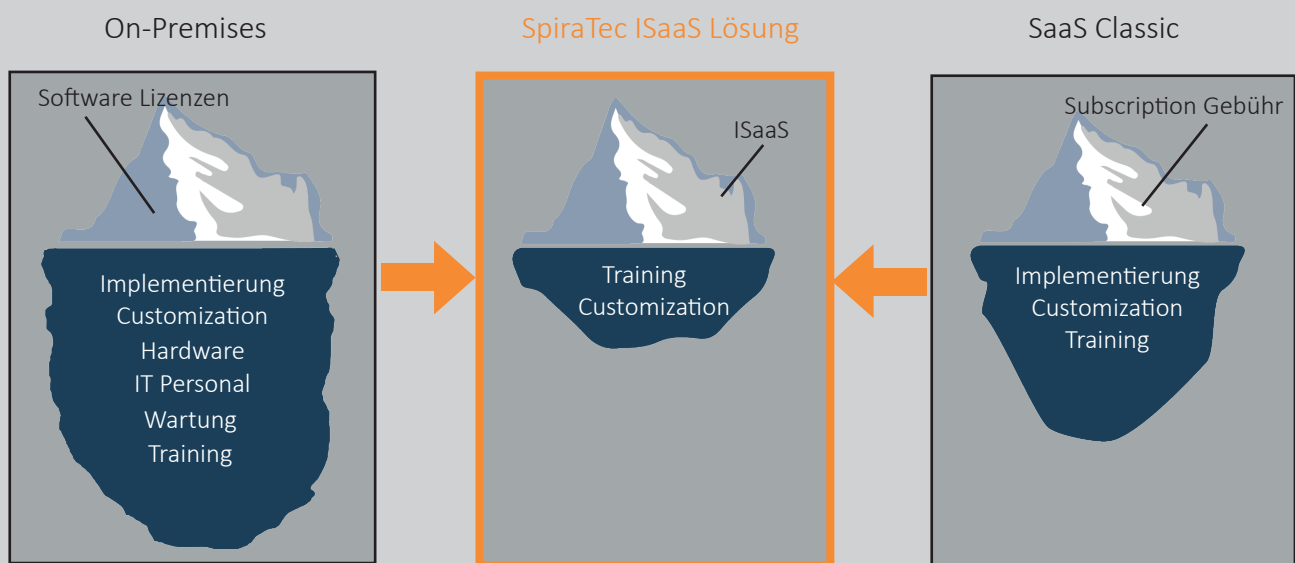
On-Premises

Software Lizenzen

Implementierung
Customization
Hardware
IT Personal
Wartung
Training

SpiraTec ISaaS Lösung

ISaaS

Training
Customization

SaaS Classic

Subscription Gebühr

Implementierung
Customization
Training